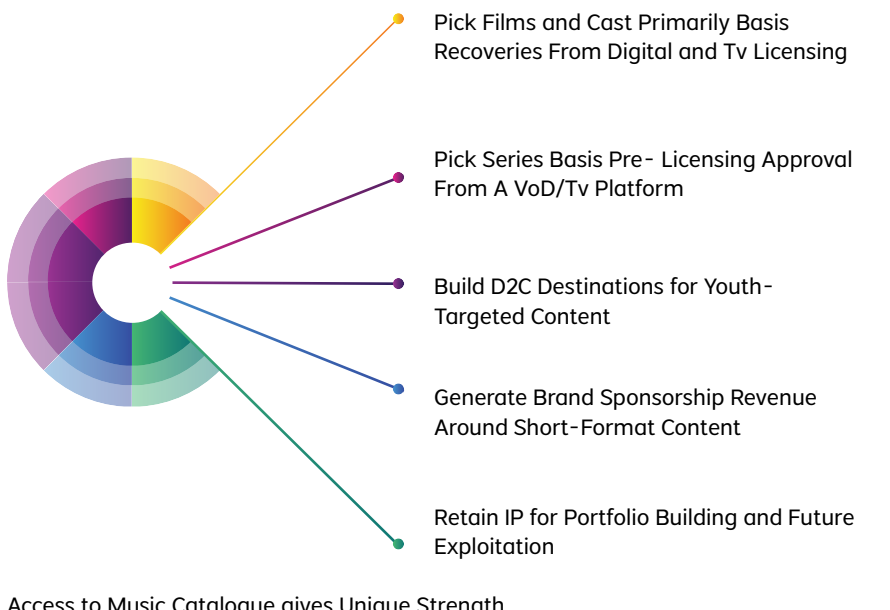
Pick Films and Cast Primarily Basis Recoveries From Digital and Tv Licensing

Pick Series Basis Pre- Licensing Approval From A VoD/Tv Platform

Build D2C Destinations for Youth-Targeted Content

Generate Brand Sponsorship Revenue Around Short-Format Content

Retain IP for Portfolio Building and Future Exploitation

Access to Music Catalogue gives Unique Strength